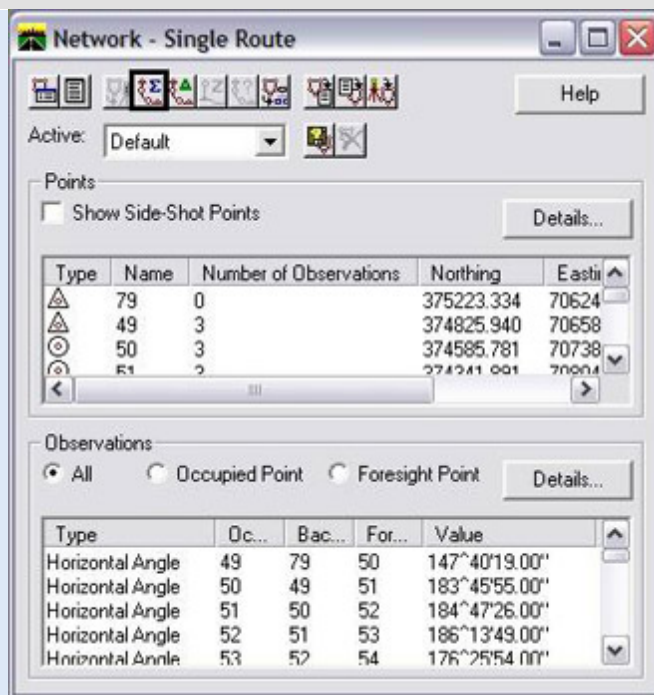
Network - Single Route

Help

Active: Default

Points

Show Side-Shot Points

Details...

| Type | Name | Number of Observations | Northing | Easti |
|---|---|---|---|---|
| | 79 | 0 | 375223.334 | 70624 |
| | 49 | 3 | 374825.940 | 70658 |
| | 50 | 3 | 374585.781 | 70738 |
| | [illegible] | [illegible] | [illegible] | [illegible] |

Observations

All  Occupied Point  Foresight Point

Details...

| Type | Oc... | Bac... | For... | Value |
|---|---|---|---|---|
| Horizontal Angle | 49 | 79 | 50 | 147^40'19.00" |
| Horizontal Angle | 50 | 49 | 51 | 183^45'55.00" |
| Horizontal Angle | 51 | 50 | 52 | 184^47'26.00" |
| Horizontal Angle | 52 | 51 | 53 | 186^13'49.00" |
| Horizontal Angle | 53 | 52 | 54 | 176^25'54.00" |